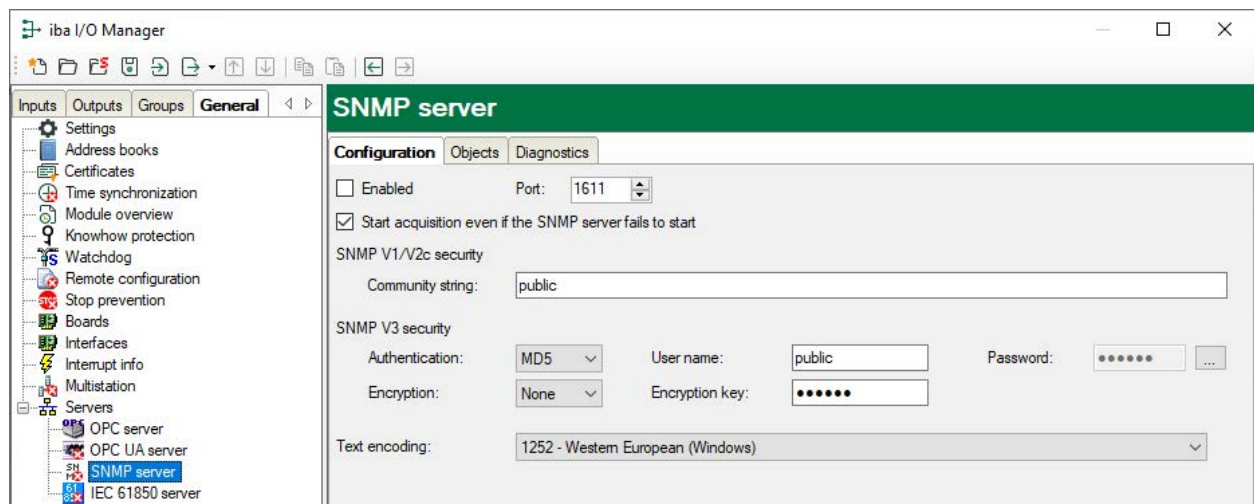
iba I/O Manager

Inputs | Outputs | Groups | General

Settings
Address books
Certificates
Time synchronization
Module overview
Knowhow protection
Watchdog
Remote configuration
Stop prevention
Boards
Interfaces
Interrupt info
Multistation
Servers
OPC server
OPC UA server
SNMP server
IEC 61850 server

SNMP server

Configuration | Objects | Diagnostics

Enabled Port: 1611

Start acquisition even if the SNMP server fails to start

SNMP V1/V2c security

Community string: public

SNMP V3 security

Authentication: MD5 User name: public Password: •••••• ...

Encryption: None Encryption key: ••••••

Text encoding: 1252 - Western European (Windows)